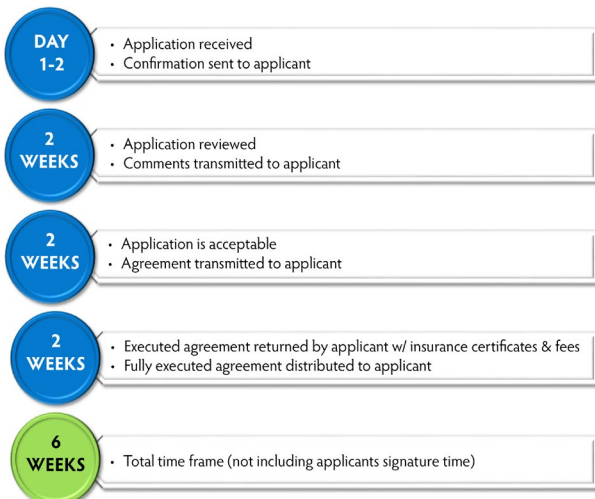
DAY 1-2

- Application received
- Confirmation sent to applicant

2 WEEKS

- Application reviewed
- Comments transmitted to applicant

2 WEEKS

- Application is acceptable
- Agreement transmitted to applicant

2 WEEKS

- Executed agreement returned by applicant w/ insurance certificates & fees
- Fully executed agreement distributed to applicant

6 WEEKS

- Total time frame (not including applicants signature time)